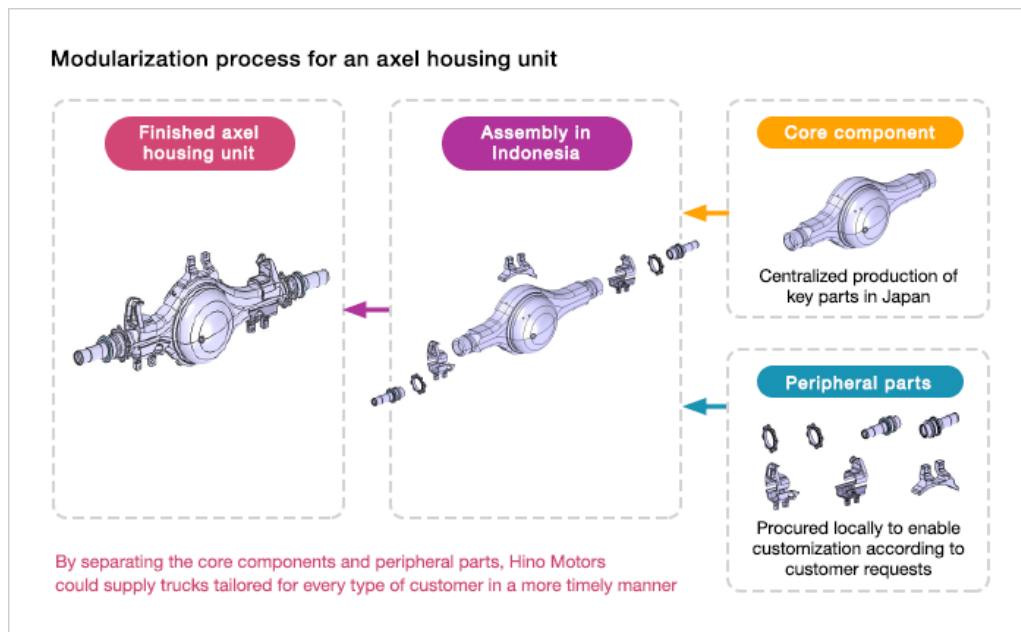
Modularization process for an axel housing unit

Finished axel housing unit

Assembly in Indonesia

Core component

Centralized production of key parts in Japan

Peripheral parts

Procured locally to enable customization according to customer requests

By separating the core components and peripheral parts, Hino Motors could supply trucks tailored for every type of customer in a more timely manner